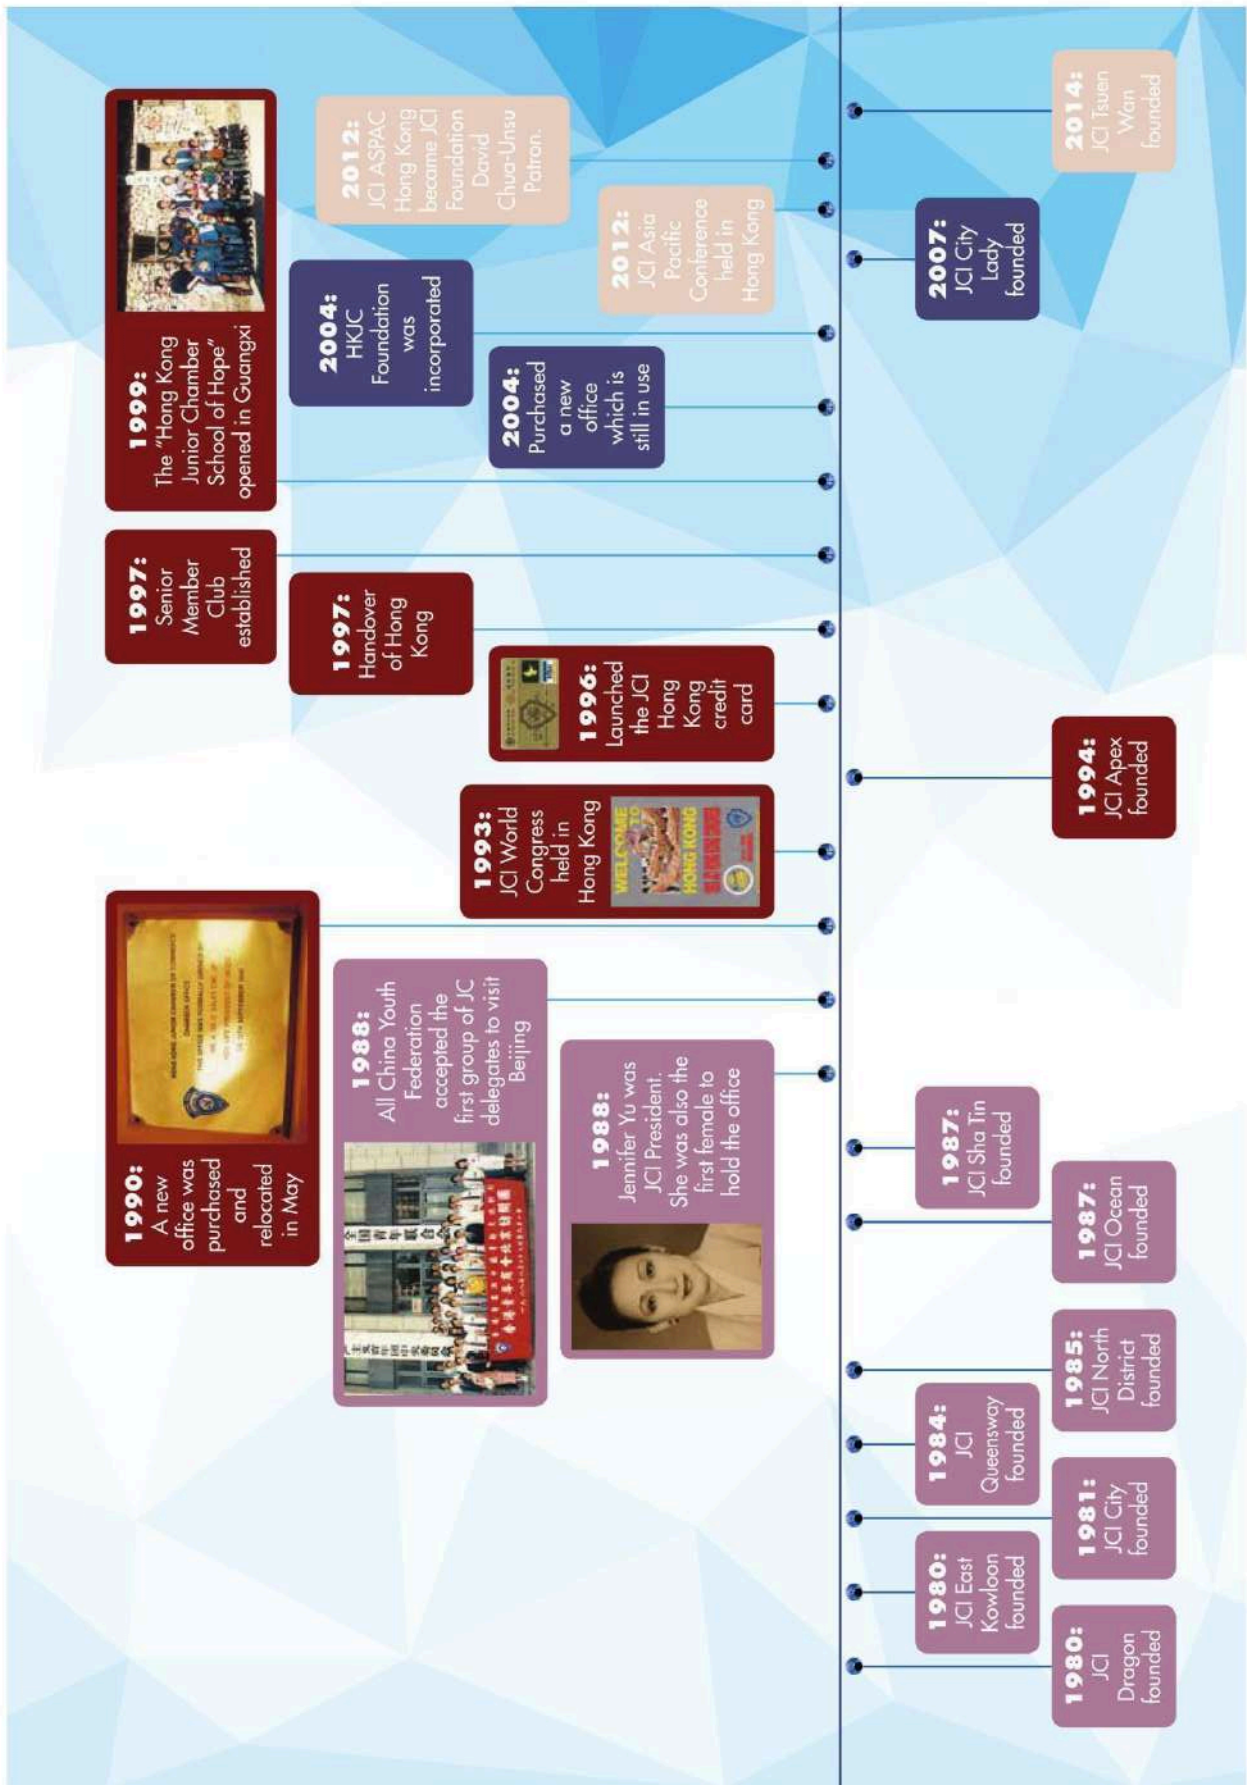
1990:
A new office was purchased and relocated in May

1988:
All China Youth Federation accepted the first group of JC delegates to visit Beijing

1988:
Jennifer Yu was JCI President. She was also the first female to hold the office

1993:
JCI World Congress held in Hong Kong

WELCOME TO HONG KONG

1996:
Launched the JCI Hong Kong credit card

1997:
Senior Member Club established

1997:
Handover of Hong Kong

1999:
The "Hong Kong Junior Chamber School of Hope" opened in Guangxi

2004:
HKJC Foundation was incorporated

2004:
Purchased a new office which is still in use

2012:
JCI ASPAC Hong Kong became JCI Foundation David Chua-Unsu Patron.

2012:
JCI Asia Pacific Conference held in Hong Kong

1980:
JCI East Kowloon founded

1984:
JCI Queensway founded

1987:
JCI Sha Tin founded

2007:
JCI City Lady founded

1980:
JCI Dragon founded

1981:
JCI City founded

1985:
JCI North District founded

1987:
JCI Ocean founded

1994:
JCI Apex founded

2014:
JCI Tsuen Wan founded